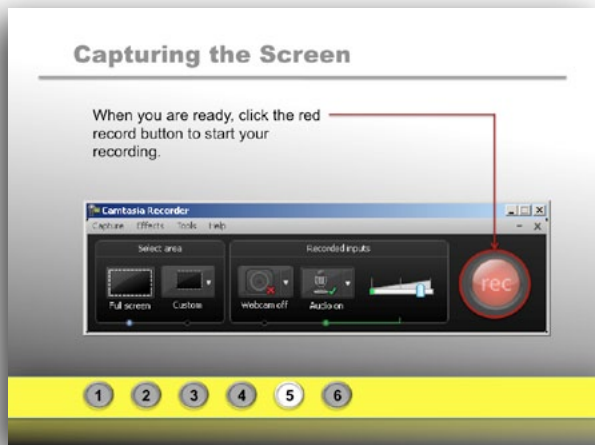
Capturing the Screen

When you are ready, click the red record button to start your recording.

Camtasia Recorder

Capture Effects Tools Help

Select area

Full screen

Custom

Recorded inputs

Webcam off

Audio on

rec

1 2 3 4 5 6